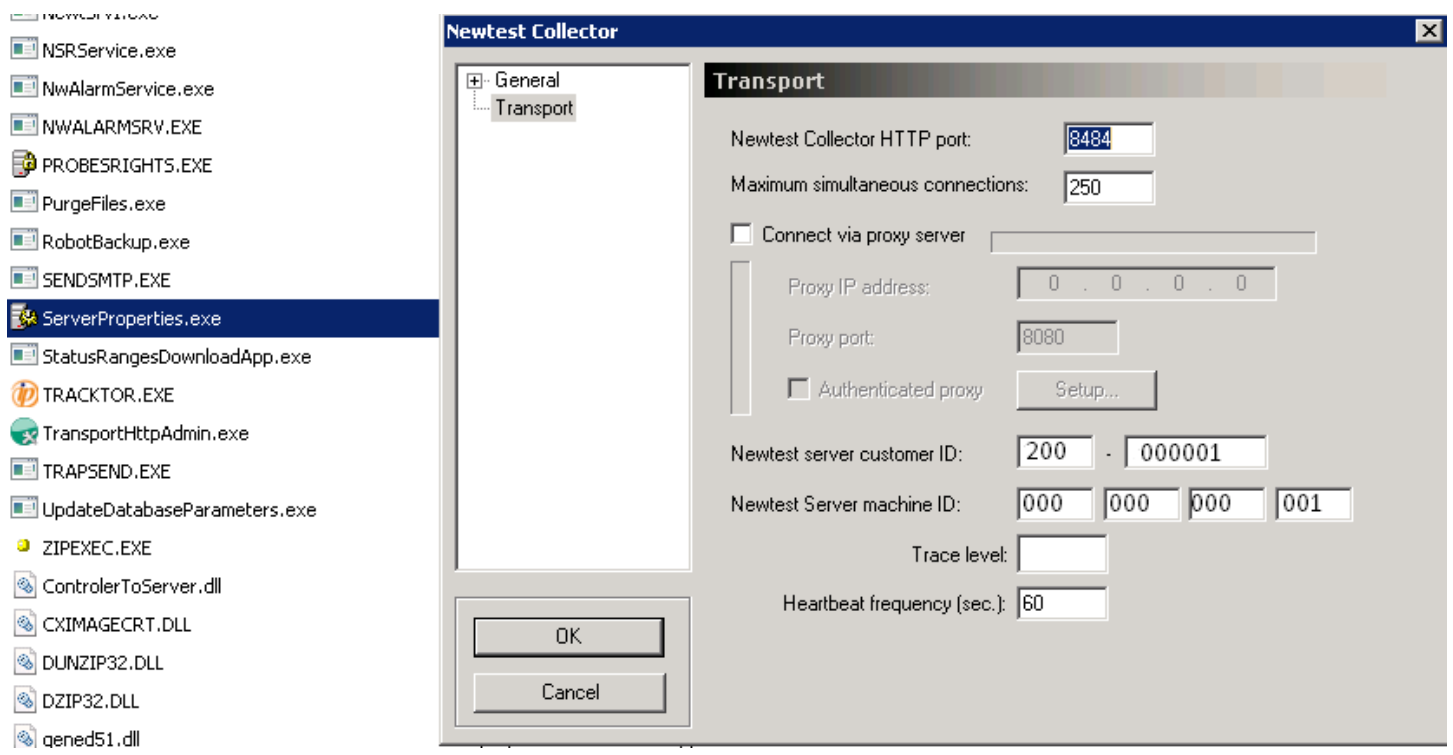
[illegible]
NSRService.exe
NwAlarmService.exe
NWALARMSRV.EXE
PROBESRIGHTS.EXE
PurgeFiles.exe
RobotBackup.exe
SENDSMTP.EXE
ServerProperties.exe
StatusRangesDownloadApp.exe
TRACKTOR.EXE
TransportHttpAdmin.exe
TRAPSEND.EXE
UpdateDatabaseParameters.exe
ZIPEXEC.EXE
ControlerToServer.dll
CXIMAGECRT.DLL
DUNZIP32.DLL
DZIP32.DLL
gened51.dll

Newtest Collector

General
Transport

Transport

Newtest Collector HTTP port: 8484
Maximum simultaneous connections: 250
Connect via proxy server
Proxy IP address: 0 . 0 . 0 . 0
Proxy port: 8080
Authenticated proxy
Setup...
Newtest server customer ID: 200 - 000001
Newtest Server machine ID: 000 000 000 001
Trace level:
Heartbeat frequency (sec.): 60

OK
Cancel